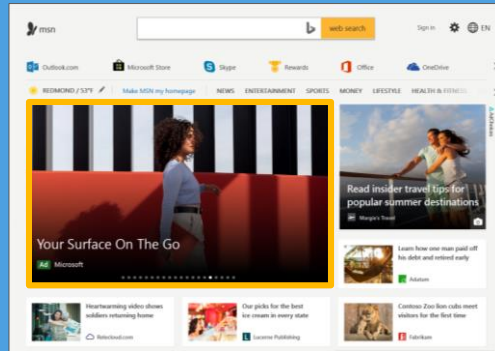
msn

web search

Sign in EN

Outlook.com Microsoft Store Skype Rewards Office OneDrive

REDMOND / 53°F Make MSN my homepage NEWS ENTERTAINMENT SPORTS MONEY LIFESTYLE HEALTH & FITNESS

AdChoices

Your Surface On The Go

Ad Microsoft

Read insider travel tips for popular summer destinations

Margie's Travel

Learn how one man paid off his debt and retired early

Adatum

Heartwarming video shows soldiers returning home

Relecloud.com

Our picks for the best ice cream in every state

Lucerne Publishing

Contoso Zoo lion cubs meet visitors for the first time

Fabrikam